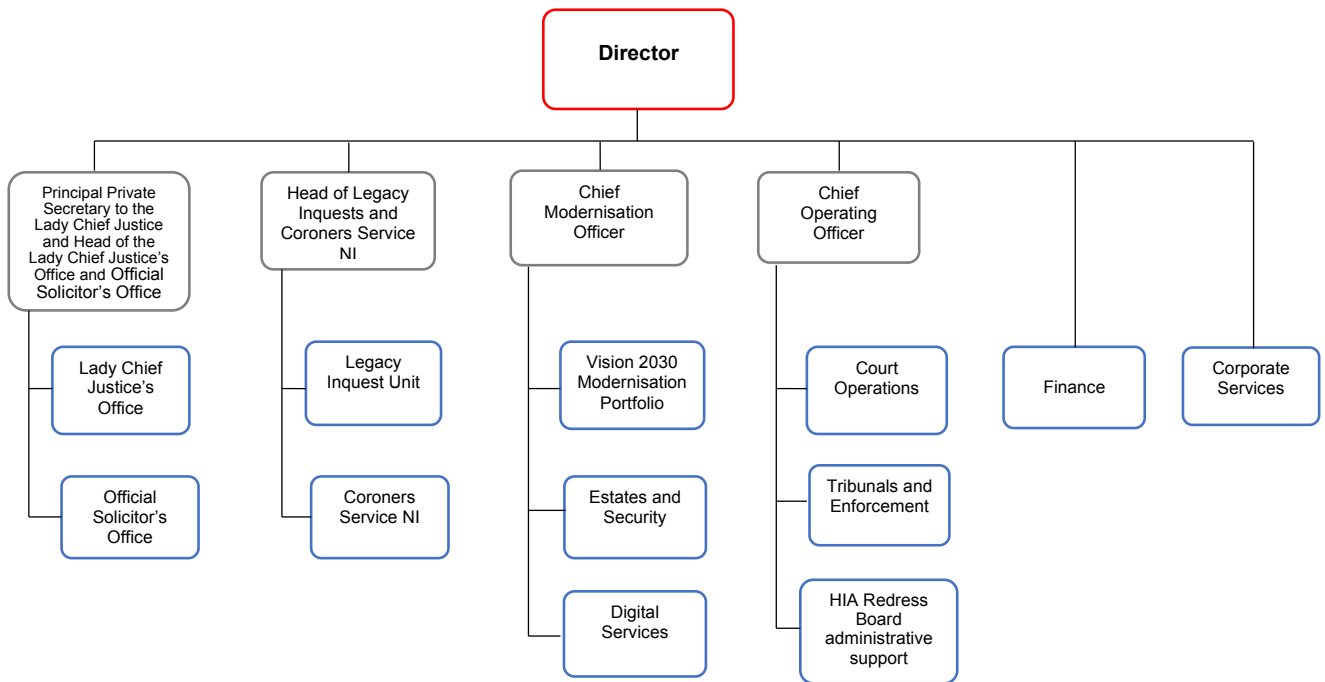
Director

Principal Private Secretary to the Lady Chief Justice and Head of the Lady Chief Justice's Office and Official Solicitor's Office

Lady Chief Justice's Office

Official Solicitor's Office

Head of Legacy Inquests and Coroners Service NI

Legacy Inquest Unit

Coroners Service NI

Chief Modernisation Officer

Vision 2030 Modernisation Portfolio

Estates and Security

Digital Services

Chief Operating Officer

Court Operations

Tribunals and Enforcement

HIA Redress Board administrative support

Finance

Corporate Services